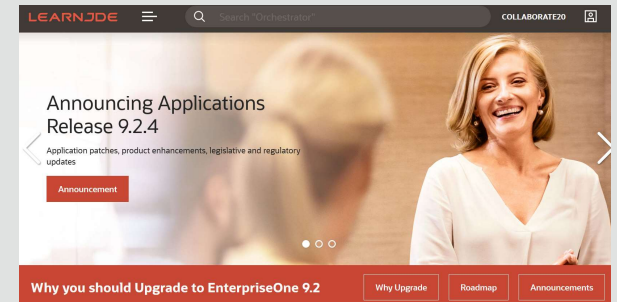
LEARNJDE

Search "Orchestrator"

COLLABORATE20

Announcing Applications Release 9.2.4

Application patches, product enhancements, legislative and regulatory updates

Announcement

Why you should Upgrade to EnterpriseOne 9.2

Why Upgrade

Roadmap

Announcements